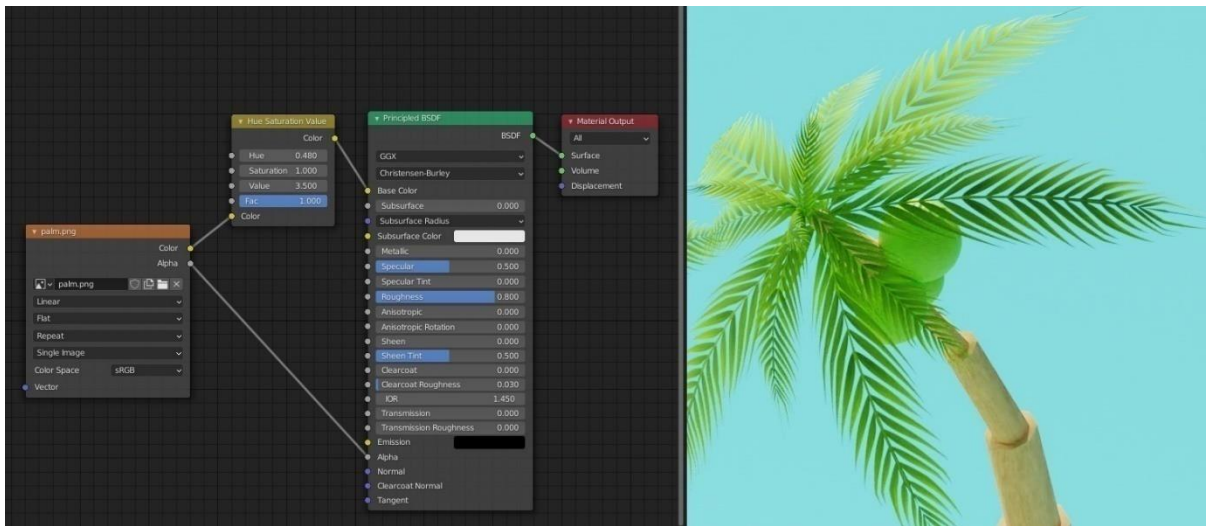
Hue Saturation Value
Color
Hue 0.480
Saturation 1.000
Value 3.500
Fac 1.000
Color

palm.png
Color
Alpha
palm.png
Linear
Flat
Repeat
Single Image
Color Space sRGB
Vector

Principled BSDF
BSDF
GGX
Christensen-Burley
Base Color
Subsurface 0.000
Subsurface Radius
Subsurface Color
Metallic 0.000
Specular 0.500
Specular Tint 0.000
Roughness 0.800
Anisotropic 0.000
Anisotropic Rotation 0.000
Sheen 0.000
Sheen Tint 0.500
Clearcoat 0.000
Clearcoat Roughness 0.030
IOR 1.450
Transmission 0.000
Transmission Roughness 0.000
Emission
Alpha
Normal
Clearcoat Normal
Tangent

Material Output
All
Surface
Volume
Displacement